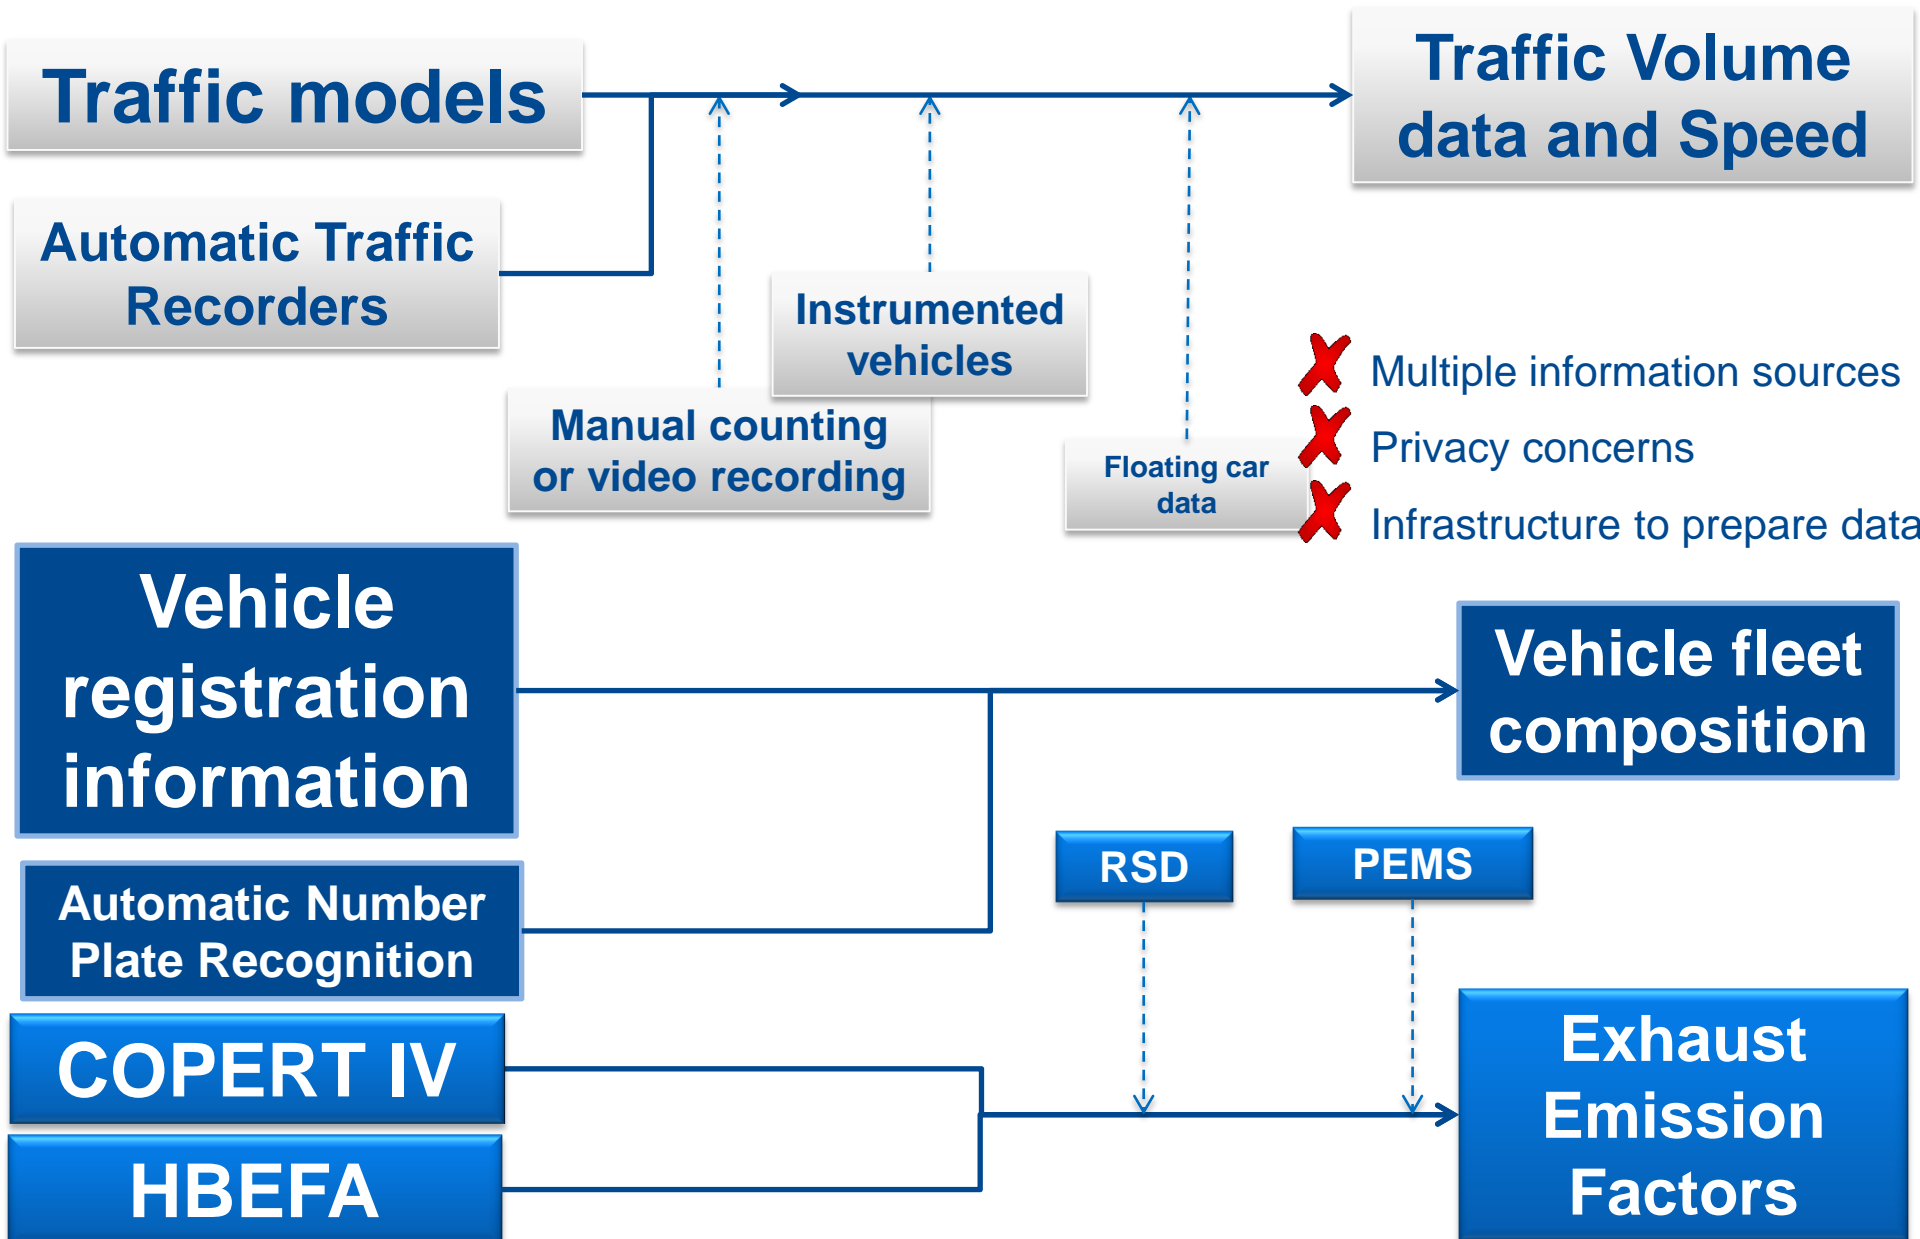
Traffic models

Automatic Traffic Recorders

Traffic Volume data and Speed

Instrumented vehicles

Manual counting or video recording

Floating car data

Multiple information sources

Privacy concerns

Infrastructure to prepare data

Vehicle registration information

Vehicle fleet composition

Automatic Number Plate Recognition

RSD

PEMS

COPERT IV

HBEFA

Exhaust Emission Factors